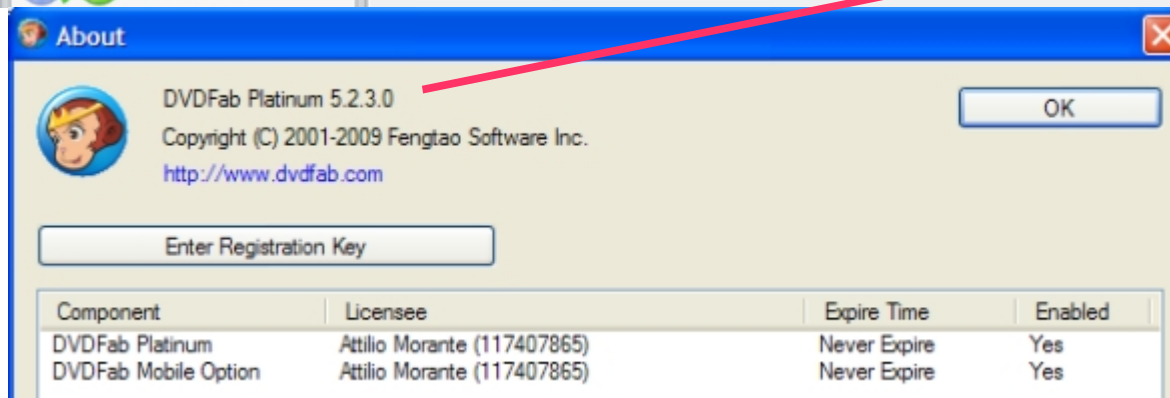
About

DVDFab Platinum 5.2.3.0

Copyright (C) 2001-2009 Fengtao Software Inc.

http://www.dvdfab.com

OK

Enter Registration Key

| Component | Licensee | Expire Time | Enabled |
|---|---|---|---|
| DVDFab Platinum | Attilio Morante (117407865) | Never Expire | Yes |
| DVDFab Mobile Option | Attilio Morante (117407865) | Never Expire | Yes |